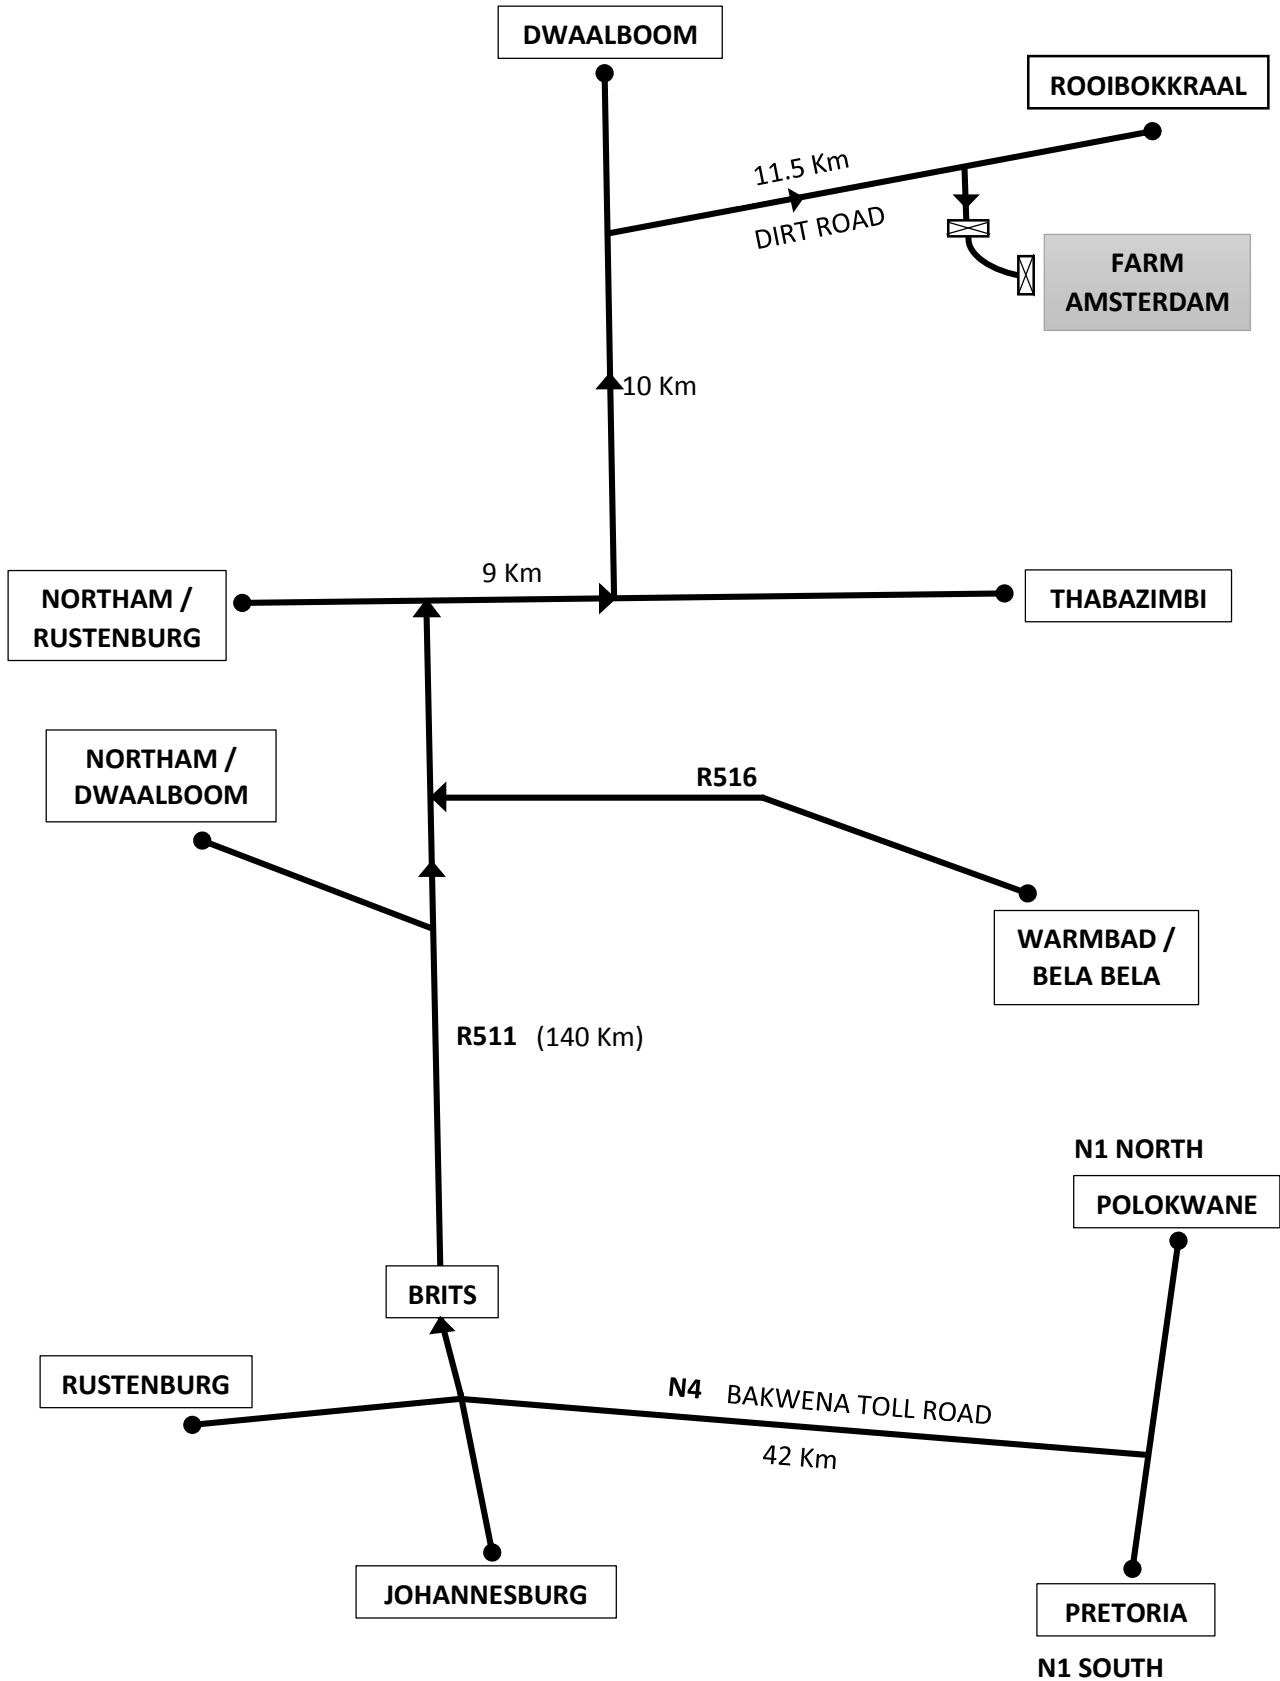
DWAALBOOM

ROOIBOKKRAAL

11.5 Km

DIRT ROAD

FARM AMSTERDAM

10 Km

9 Km

NORTHAM / RUSTENBURG

THABAZIMBI

NORTHAM / DWAALBOOM

R516

WARMBAD / BELA BELA

R511 (140 Km)

N1 NORTH

POLOKWANE

BRITS

RUSTENBURG

N4 BAKWENA TOLL ROAD

42 Km

JOHANNESBURG

PRETORIA

N1 SOUTH